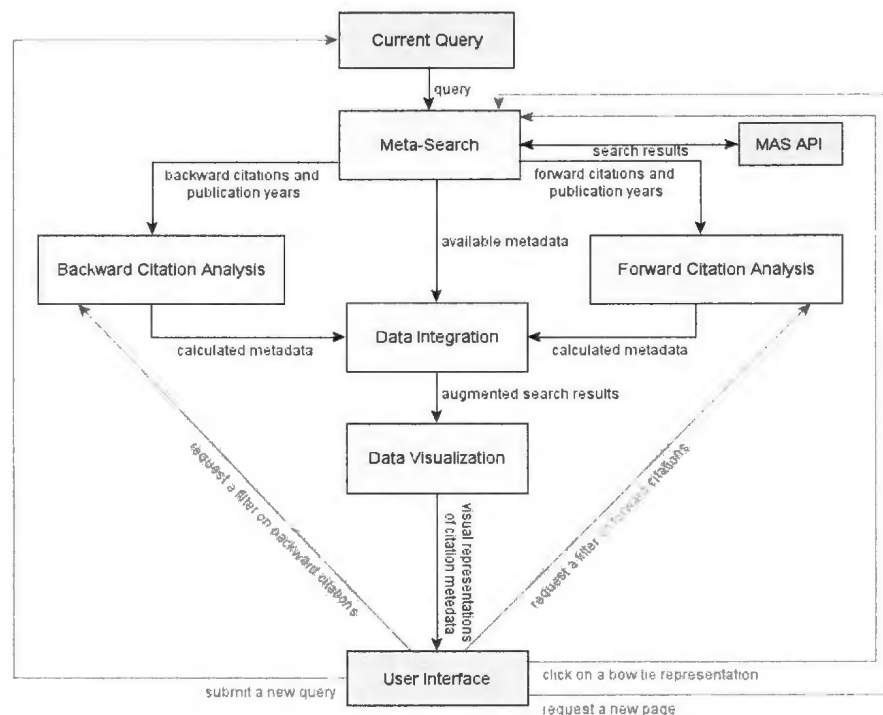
Current Query

query

Meta-Search

search results

MAS API

backward citations and publication years

forward citations and publication years

available metadata

Backward Citation Analysis

Forward Citation Analysis

Data Integration

calculated metadata

calculated metadata

augmented search results

Data Visualization

request a filter on backward citations

visual representations of citation metadata

request a filter on forward citations

User Interface

submit a new query

click on a bow tie representation

request a new page